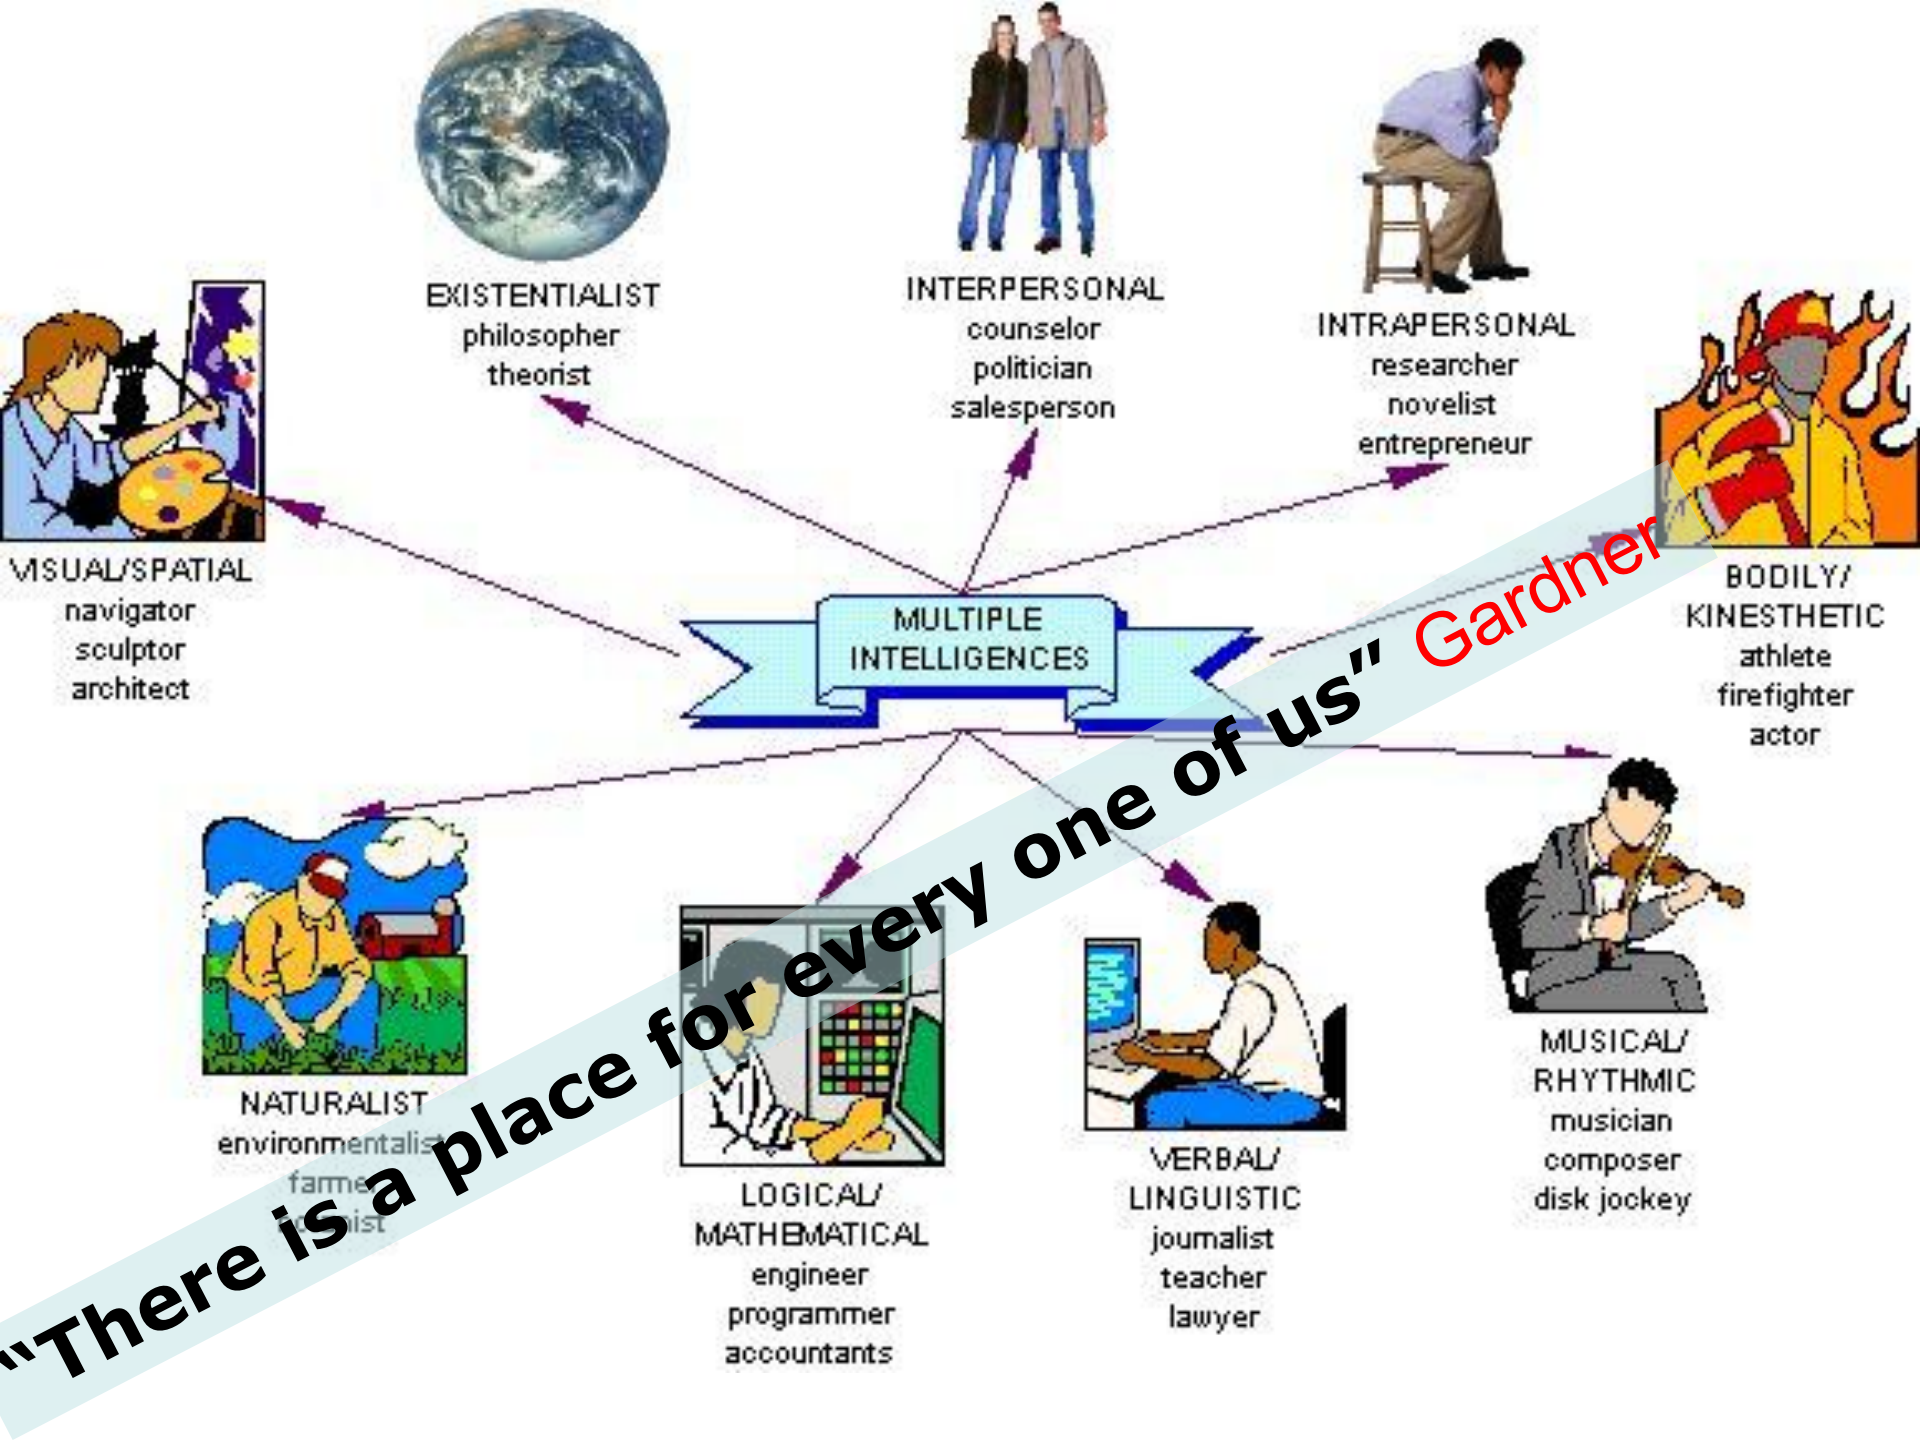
EXISTENTIALIST
philosopher
theorist

INTERPERSONAL
counselor
politician
salesperson

INTRAPERSONAL
researcher
novelist
entrepreneur

VISUAL/SPATIAL
navigator
sculptor
architect

MULTIPLE INTELLIGENCES

BODILY/ KINESTHETIC
athlete
firefighter
actor

NATURALIST
environmentalist
farmer
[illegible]ist

LOGICAL/ MATHEMATICAL
engineer
programmer
accountants

VERBAL/ LINGUISTIC
journalist
teacher
lawyer

MUSICAL/ RHYTHMIC
musician
composer
disk jockey

"There is a place for every one of us" Gardner